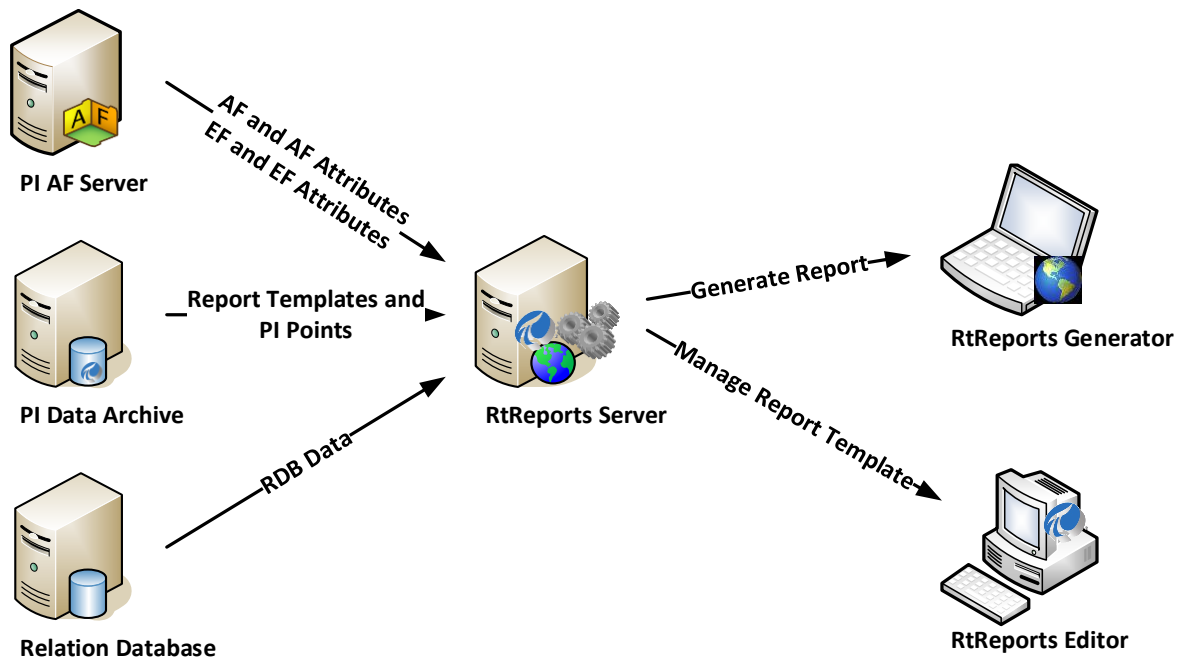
A F

PI AF Server

AF and AF Attributes
EF and EF Attributes

PI Data Archive

Report Templates and PI Points

Relation Database

RDB Data

RtReports Server

Generate Report

RtReports Generator

Manage Report Template

RtReports Editor